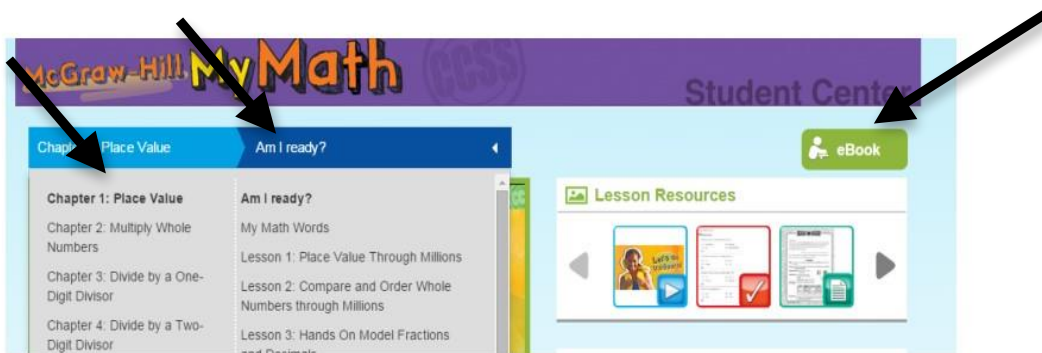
McGraw-Hill My Math CCSS

Student Cent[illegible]

Chap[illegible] Place Value

Am I ready?

eBook

Chapter 1: Place Value

Chapter 2: Multiply Whole Numbers

Chapter 3: Divide by a One-Digit Divisor

Chapter 4: Divide by a Two-Digit Divisor

Am I ready?

My Math Words

Lesson 1: Place Value Through Millions

Lesson 2: Compare and Order Whole Numbers through Millions

Lesson 3: Hands On Model Fractions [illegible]

Lesson Resources